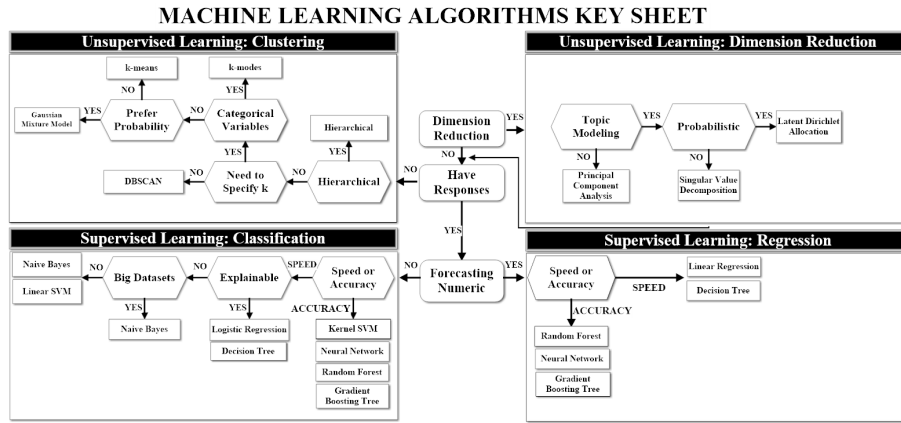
MACHINE LEARNING ALGORITHMS KEY SHEET

Unsupervised Learning: Clustering

k-means

k-modes

NO

YES

Gaussian Mixture Model

YES

Prefer Probability

NO

Categorical Variables

YES

Hierarchical

DBSCAN

NO

Need to Specify k

NO

Hierarchical

Unsupervised Learning: Dimension Reduction

Dimension Reduction

YES

Topic Modeling

YES

Probabilistic

YES

Latent Dirichlet Allocation

NO

NO

Principal Component Analysis

Singular Value Decomposition

NO

NO

Have Responses

YES

Supervised Learning: Classification

Naive Bayes

NO

Big Datasets

NO

Explainable

SPEED

Speed or Accuracy

NO

Forecasting Numeric

YES

Linear SVM

YES

YES

ACCURACY

Naive Bayes

Logistic Regression

Kernel SVM

Decision Tree

Neural Network

Random Forest

Gradient Boosting Tree

Supervised Learning: Regression

Speed or Accuracy

Linear Regression

SPEED

Decision Tree

ACCURACY

Random Forest

Neural Network

Gradient Boosting Tree